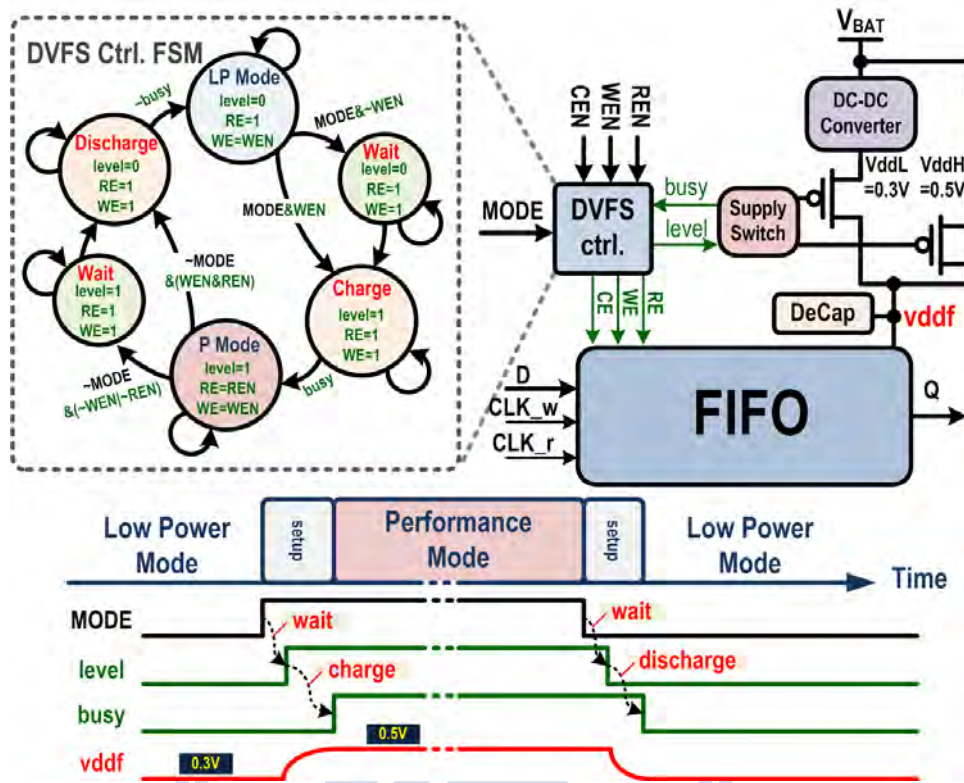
DVFS Ctrl. FSM

LP Mode
level=0
RE=1
WE=WEN

~busy

MODE&~WEN

Discharge
level=0
RE=1
WE=1

Wait
level=0
RE=1
WE=1

MODE&WEN

~MODE
&(WEN&REN)

Wait
level=1
RE=1
WE=1

Charge
level=1
RE=1
WE=1

P Mode
level=1
RE=REN
WE=WEN

~MODE
&(~WEN|~REN)

busy

CEN WEN REN

$V_{BAT}$

DC-DC
Converter

VddL
=0.3V

VddH
=0.5V

MODE

DVFS
ctrl.

busy

level

Supply
Switch

CE WE RE

DeCap

vddf

D
CLK_w
CLK_r

FIFO

Q

Low Power
Mode

setup

Performance
Mode

setup

Low Power
Mode

Time

MODE
wait
wait

level
charge
discharge

busy

0.5V

vddf
0.3V